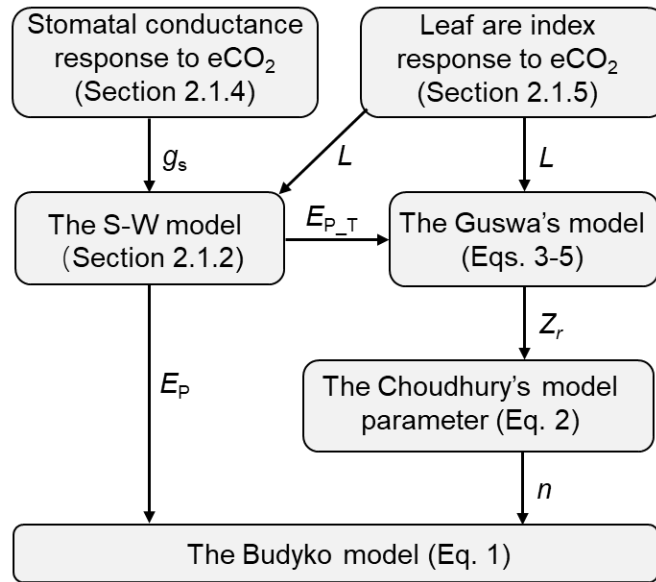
Stomatal conductance response to $eCO_2$ (Section 2.1.4)

Leaf are index response to $eCO_2$ (Section 2.1.5)

$g_s$

$L$

$L$

The S-W model (Section 2.1.2)

$E_{P\_T}$

The Guswa's model (Eqs. 3-5)

$Z_r$

$E_P$

The Choudhury's model parameter (Eq. 2)

$n$

The Budyko model (Eq. 1)